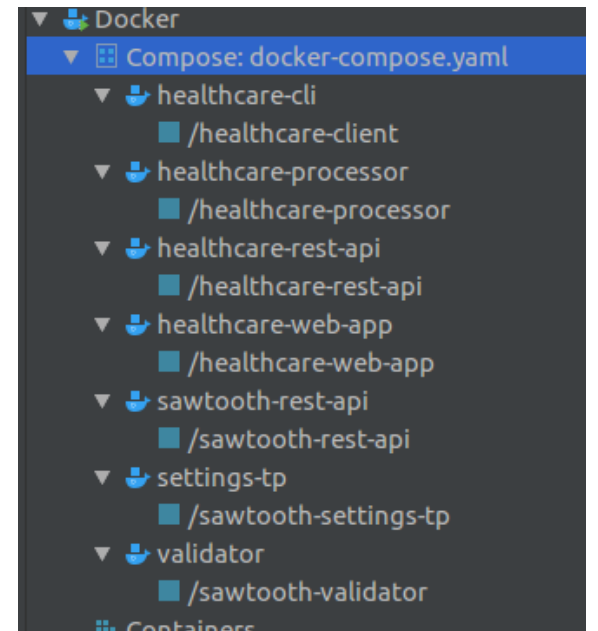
Docker
Compose: docker-compose.yaml
healthcare-cli
/healthcare-client
healthcare-processor
/healthcare-processor
healthcare-rest-api
/healthcare-rest-api
healthcare-web-app
/healthcare-web-app
sawtooth-rest-api
/sawtooth-rest-api
settings-tp
/sawtooth-settings-tp
validator
/sawtooth-validator
Containers